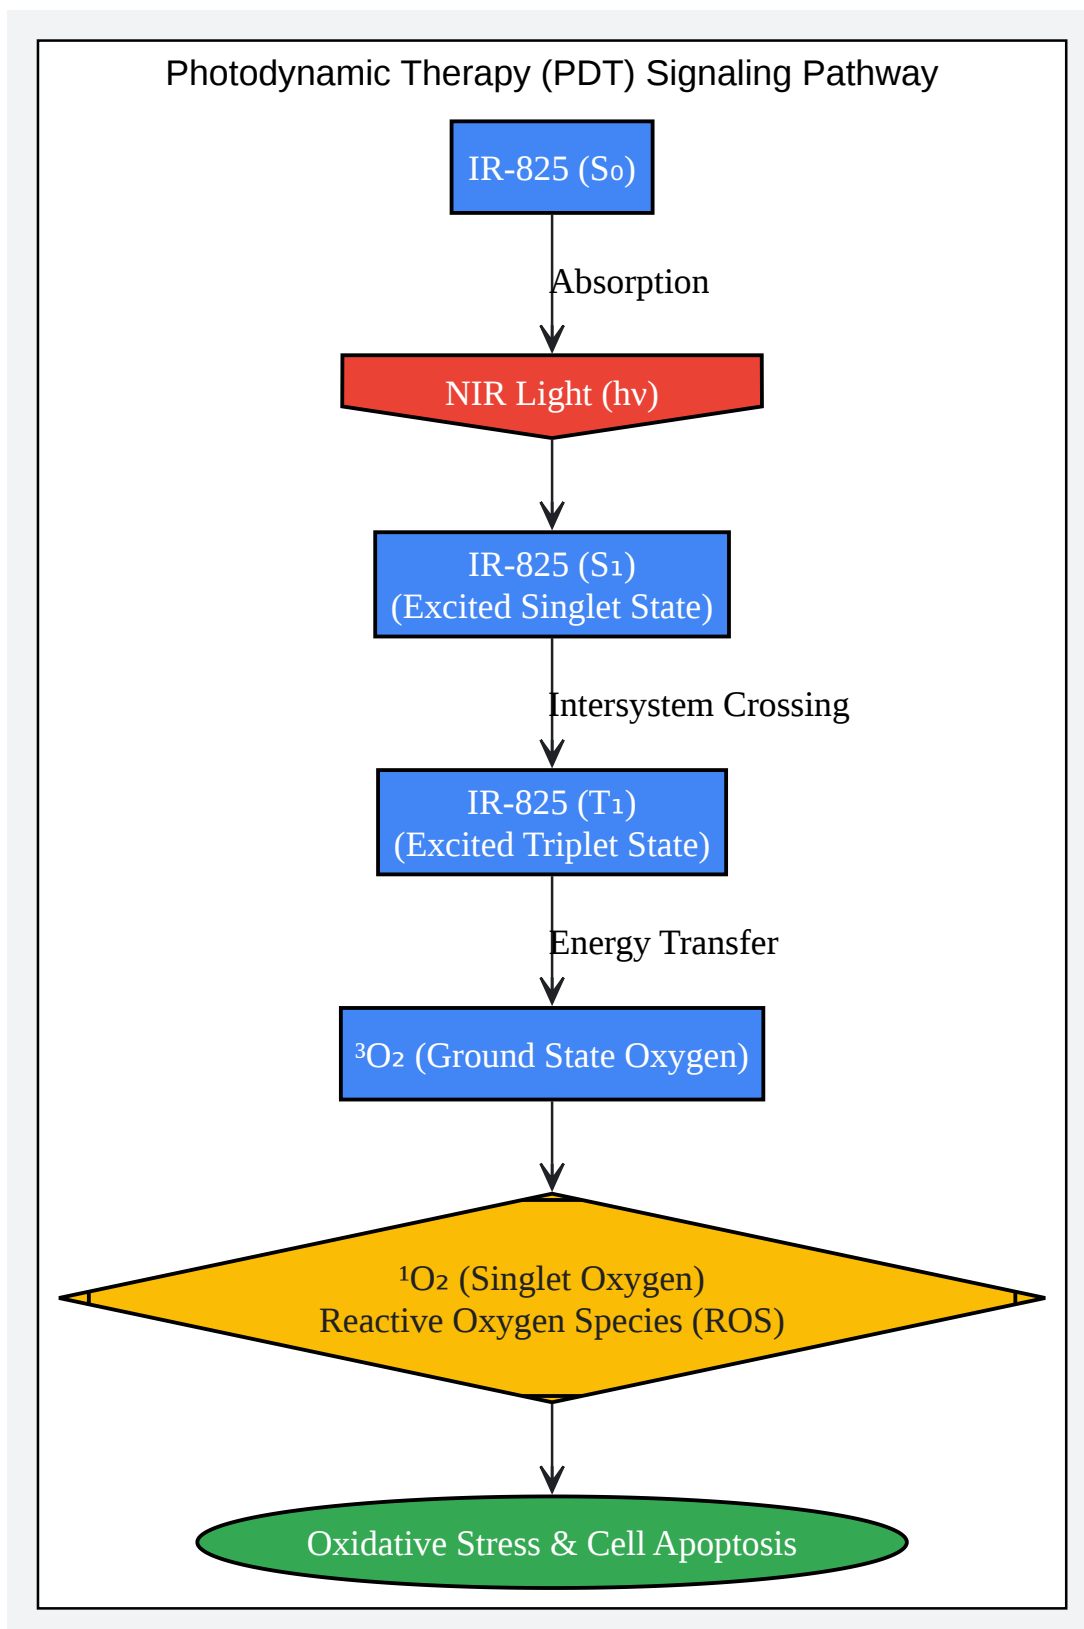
Photodynamic Therapy (PDT) Signaling Pathway

IR-825 (S₀)

Absorption

NIR Light (hν)

IR-825 (S₁)
(Excited Singlet State)

Intersystem Crossing

IR-825 (T₁)
(Excited Triplet State)

Energy Transfer

³O₂ (Ground State Oxygen)

¹O₂ (Singlet Oxygen)
Reactive Oxygen Species (ROS)

Oxidative Stress & Cell Apoptosis